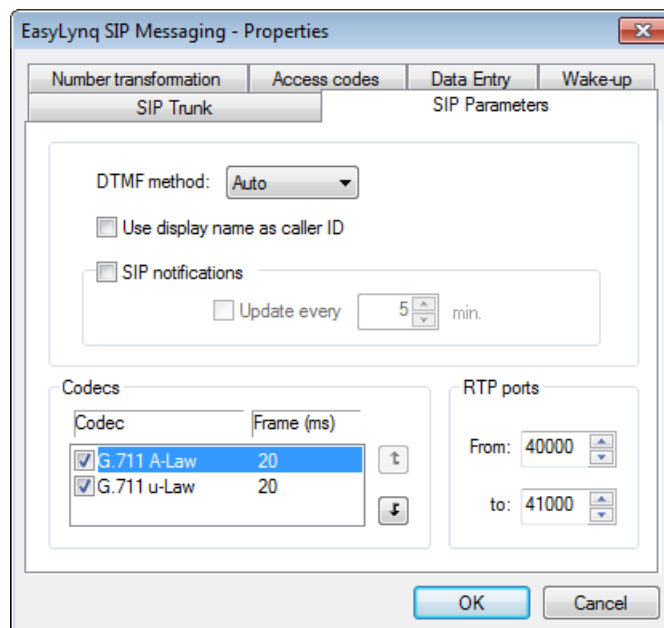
EasyLynq SIP Messaging - Properties

Number transformation
Access codes
Data Entry
Wake-up
SIP Trunk
SIP Parameters

DTMF method: Auto

Use display name as caller ID

SIP notifications

Update every 5 min.

Codecs

| Codec | Frame (ms) |
|---|---|
| G.711 A-Law | 20 |
| G.711 u-Law | 20 |

RTP ports

From: 40000

to: 41000

OK
Cancel